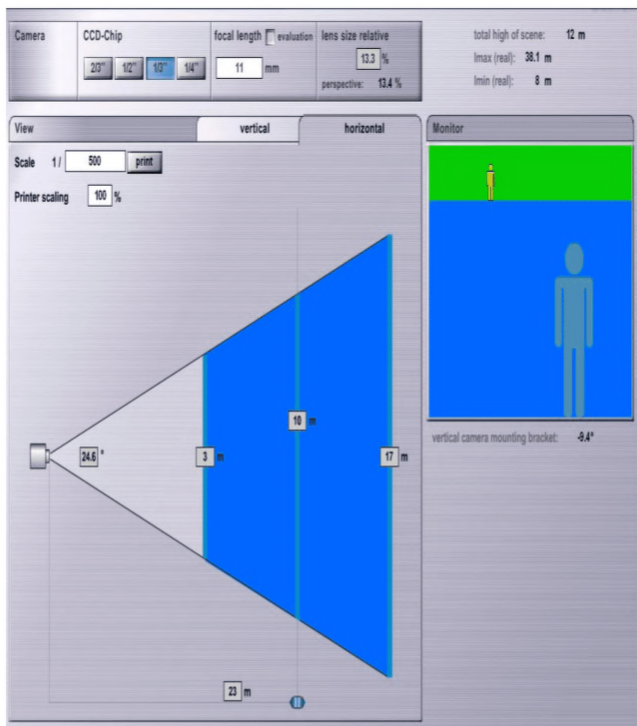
Camera

CCD-Chip

2/3'' 1/2'' 1/3'' 1/4''

focal length evaluation

11 mm

lens size relative

13.3 %

perspective: 13.4 %

total high of scene: 12 m

lmax (real): 38.1 m

lmin (real): 8 m

View

vertical

horizontal

Monitor

Scale 1/ 500 print

Printer scaling 100 %

24.6 °

3 m

10 m

17 m

23 m

vertical camera mounting bracket: -9.4°